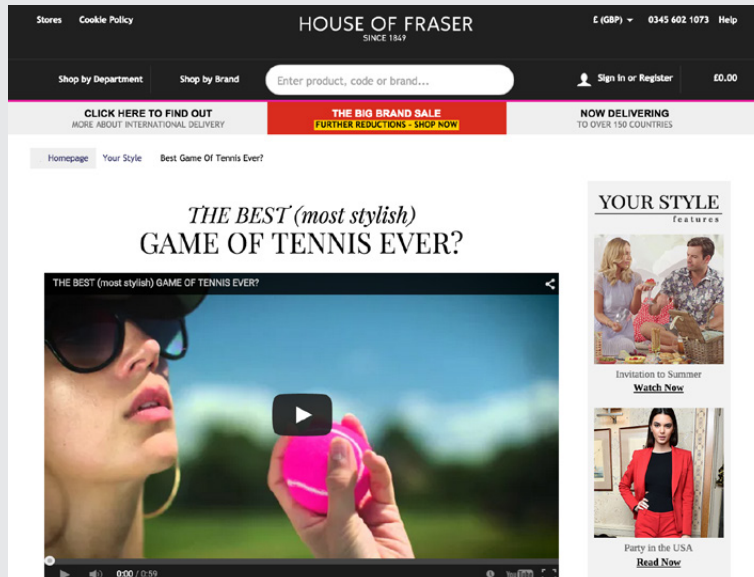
Stores Cookie Policy

HOUSE OF FRASER
SINCE 1849

£ (GBP) 0345 602 1073 Help

Shop by Department Shop by Brand Enter product, code or brand... Sign In or Register £0.00

CLICK HERE TO FIND OUT
MORE ABOUT INTERNATIONAL DELIVERY

THE BIG BRAND SALE
FURTHER REDUCTIONS – SHOP NOW

NOW DELIVERING
TO OVER 150 COUNTRIES

Homepage Your Style Best Game Of Tennis Ever?

THE BEST (most stylish)
GAME OF TENNIS EVER?

THE BEST (most stylish) GAME OF TENNIS EVER?

0:00 / 0:59

YOUR STYLE
features

Invitation to Summer
Watch Now

Party in the USA
Read Now